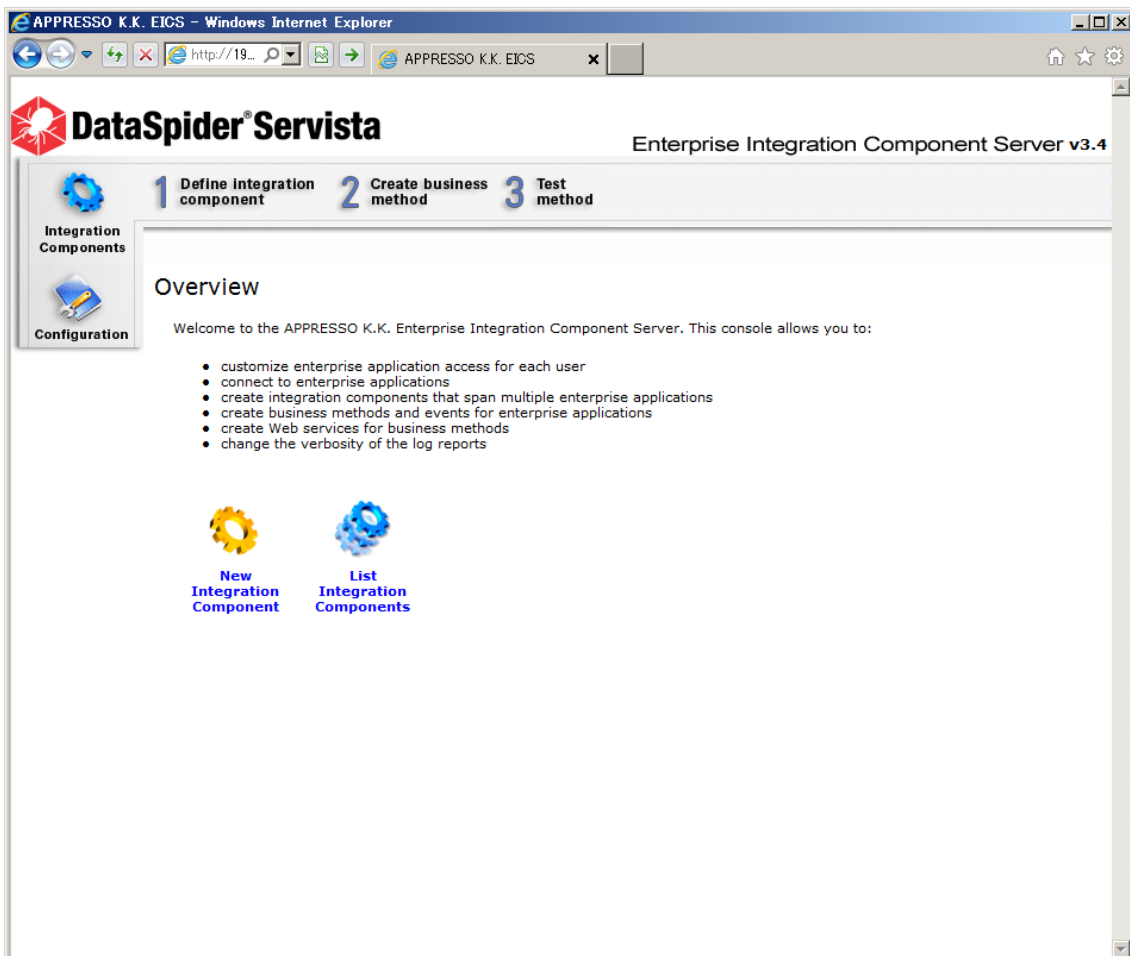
APPRESSO K.K. EICS - Windows Internet Explorer

http://19...

APPRESSO K.K. EICS

DataSpider® Servista

Enterprise Integration Component Server v3.4

1 Define integration component

2 Create business method

3 Test method

Integration Components

Configuration

Overview

Welcome to the APPRESSO K.K. Enterprise Integration Component Server. This console allows you to:

- customize enterprise application access for each user
- connect to enterprise applications
- create integration components that span multiple enterprise applications
- create business methods and events for enterprise applications
- create Web services for business methods
- change the verbosity of the log reports

New Integration Component

List Integration Components